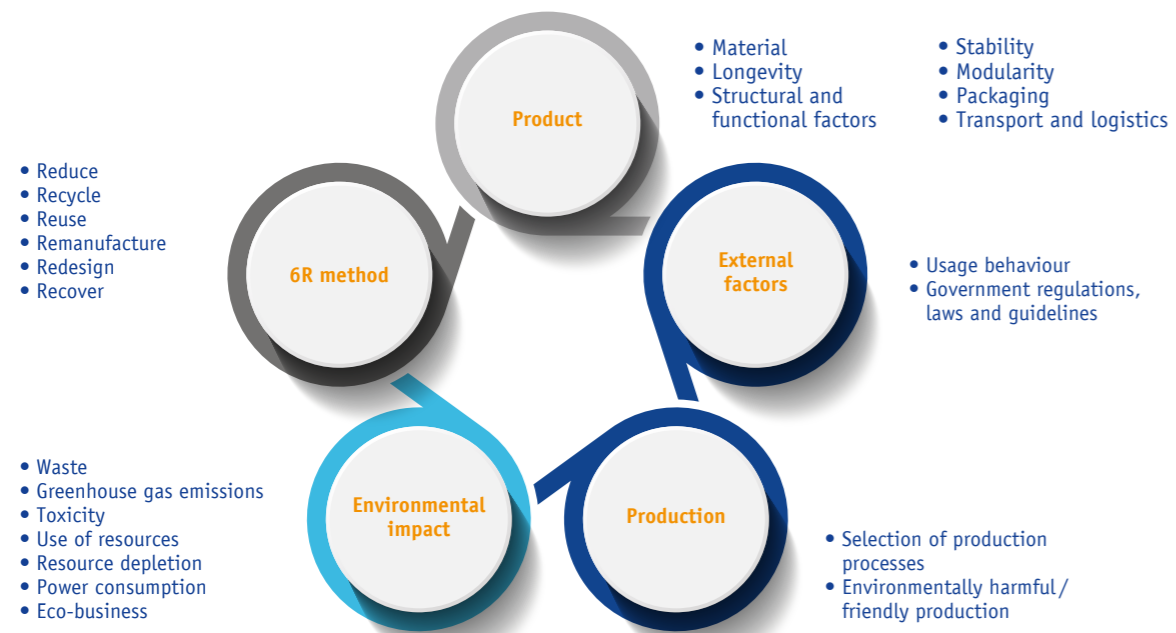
Product

• Material
• Longevity
• Structural and functional factors

• Stability
• Modularity
• Packaging
• Transport and logistics

• Reduce
• Recycle
• Reuse
• Remanufacture
• Redesign
• Recover

6R method

External factors

• Usage behaviour
• Government regulations, laws and guidelines

• Waste
• Greenhouse gas emissions
• Toxicity
• Use of resources
• Resource depletion
• Power consumption
• Eco-business

Environmental impact

Production

• Selection of production processes
• Environmentally harmful / friendly production